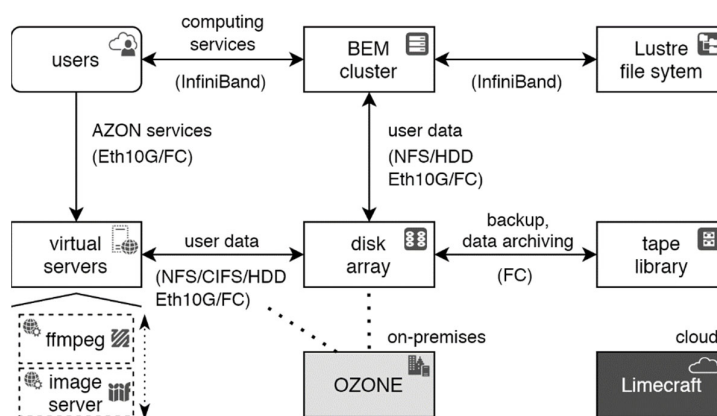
computing services

(InfiniBand)

users

BEM cluster

(InfiniBand)

Lustre file sytem

AZON services (Eth10G/FC)

user data (NFS/HDD Eth10G/FC)

virtual servers

user data

(NFS/CIFS/HDD Eth10G/FC)

disk array

backup, data archiving

(FC)

tape library

ffmpeg

image server

on-premises

OZONE

cloud

Limecraft